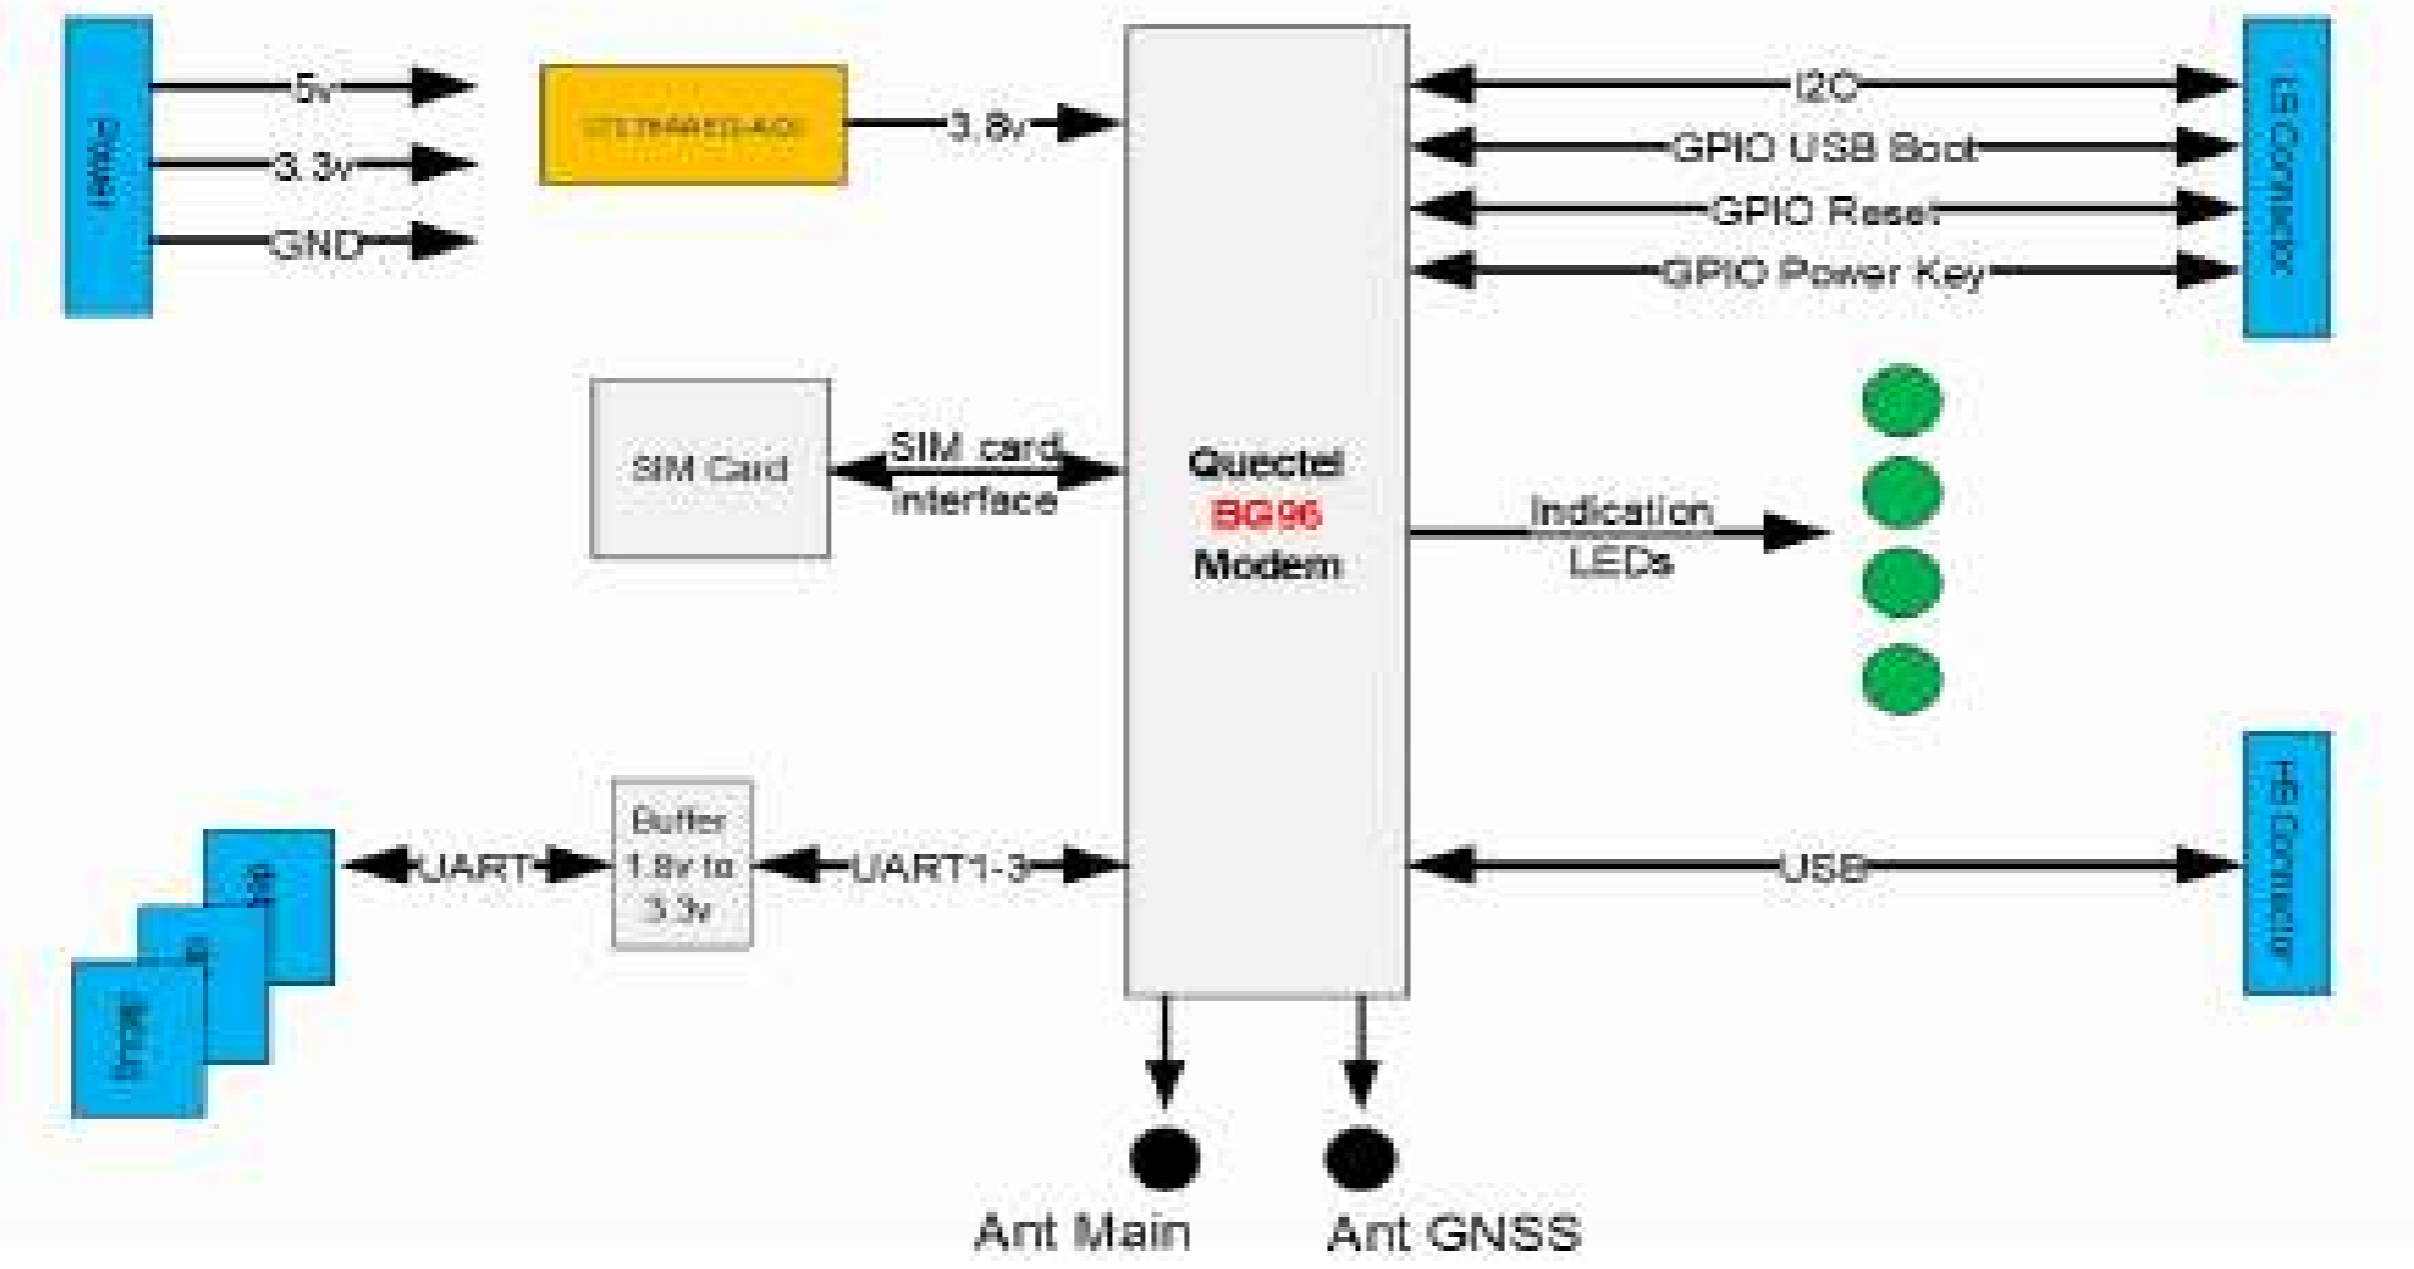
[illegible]

5v

3.3v

GND

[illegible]

3.8v

I2C

GPIO USB Boot

GPIO Reset

GPIO Power Key

LS Connector

SIM Card

SIM card interface

Quectel
BG96
Modem

Indication LEDs

Buffer 1.8v to 3.3v

UART

UART1-3

USB

HS Connector

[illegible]

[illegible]

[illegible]

Ant Main

Ant GNSS